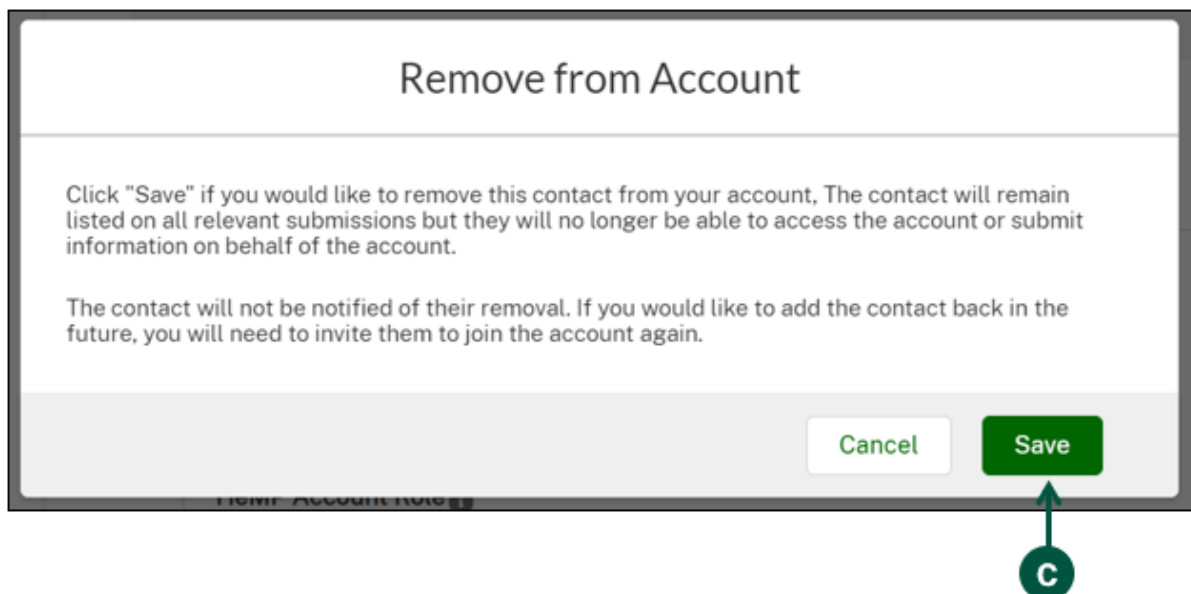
Remove from Account

Click "Save" if you would like to remove this contact from your account, The contact will remain listed on all relevant submissions but they will no longer be able to access the account or submit information on behalf of the account.

The contact will not be notified of their removal. If you would like to add the contact back in the future, you will need to invite them to join the account again.

Cancel

Save

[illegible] Account Role

C